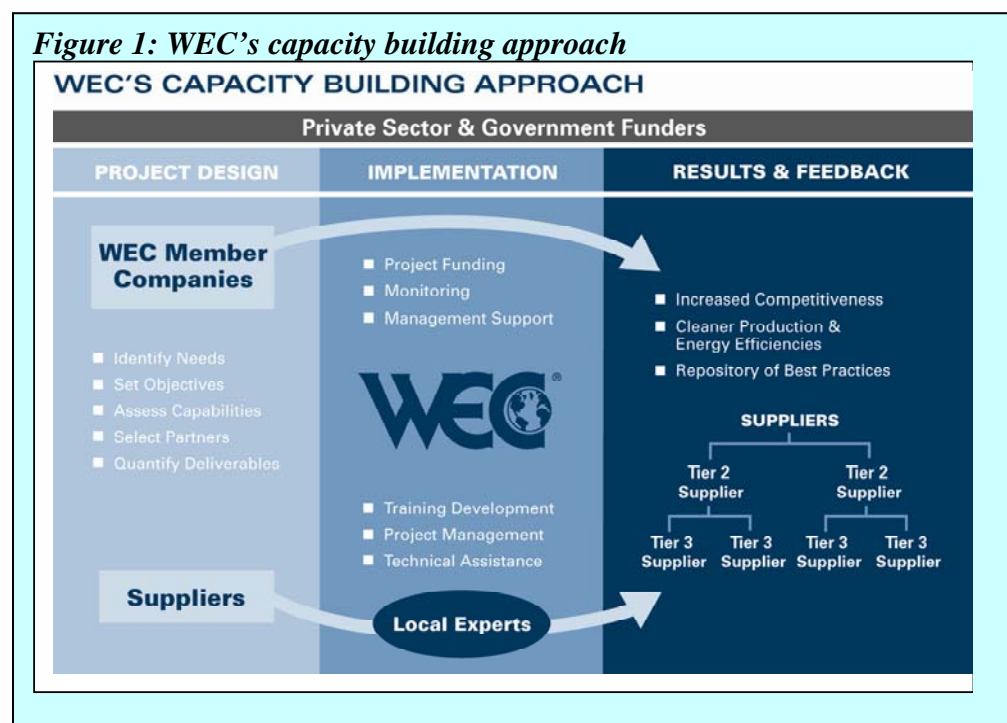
*Figure 1: WEC's capacity building approach*

WEC'S CAPACITY BUILDING APPROACH

Private Sector & Government Funders

PROJECT DESIGN

WEC Member Companies

- Identify Needs
- Set Objectives
- Assess Capabilities
- Select Partners
- Quantify Deliverables

Suppliers

IMPLEMENTATION

- Project Funding
- Monitoring
- Management Support

WEC®

- Training Development
- Project Management
- Technical Assistance

Local Experts

RESULTS & FEEDBACK

- Increased Competitiveness
- Cleaner Production & Energy Efficiencies
- Repository of Best Practices

SUPPLIERS

Tier 2 Supplier

Tier 2 Supplier

Tier 3 Supplier

Tier 3 Supplier

Tier 3 Supplier

Tier 3 Supplier